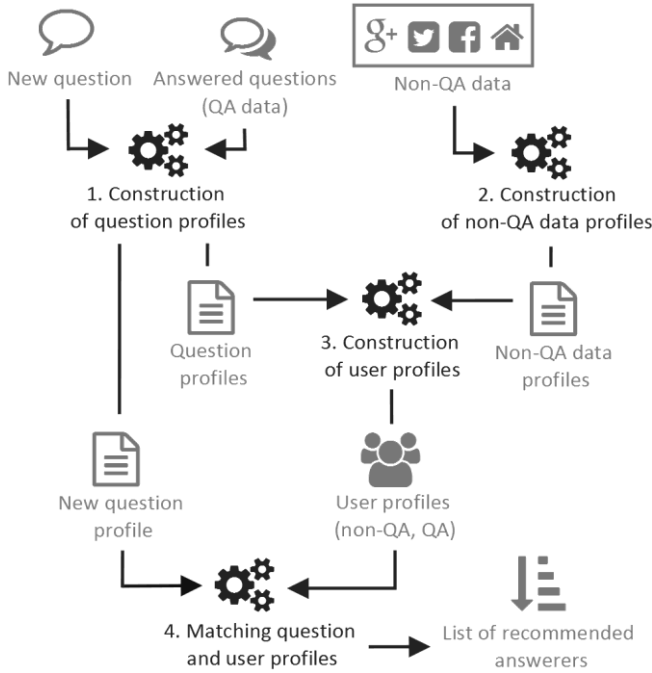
New question

Answered questions (QA data)

g+

Non-QA data

1. Construction of question profiles

2. Construction of non-QA data profiles

Question profiles

3. Construction of user profiles

Non-QA data profiles

New question profile

User profiles (non-QA, QA)

4. Matching question and user profiles

List of recommended answerers